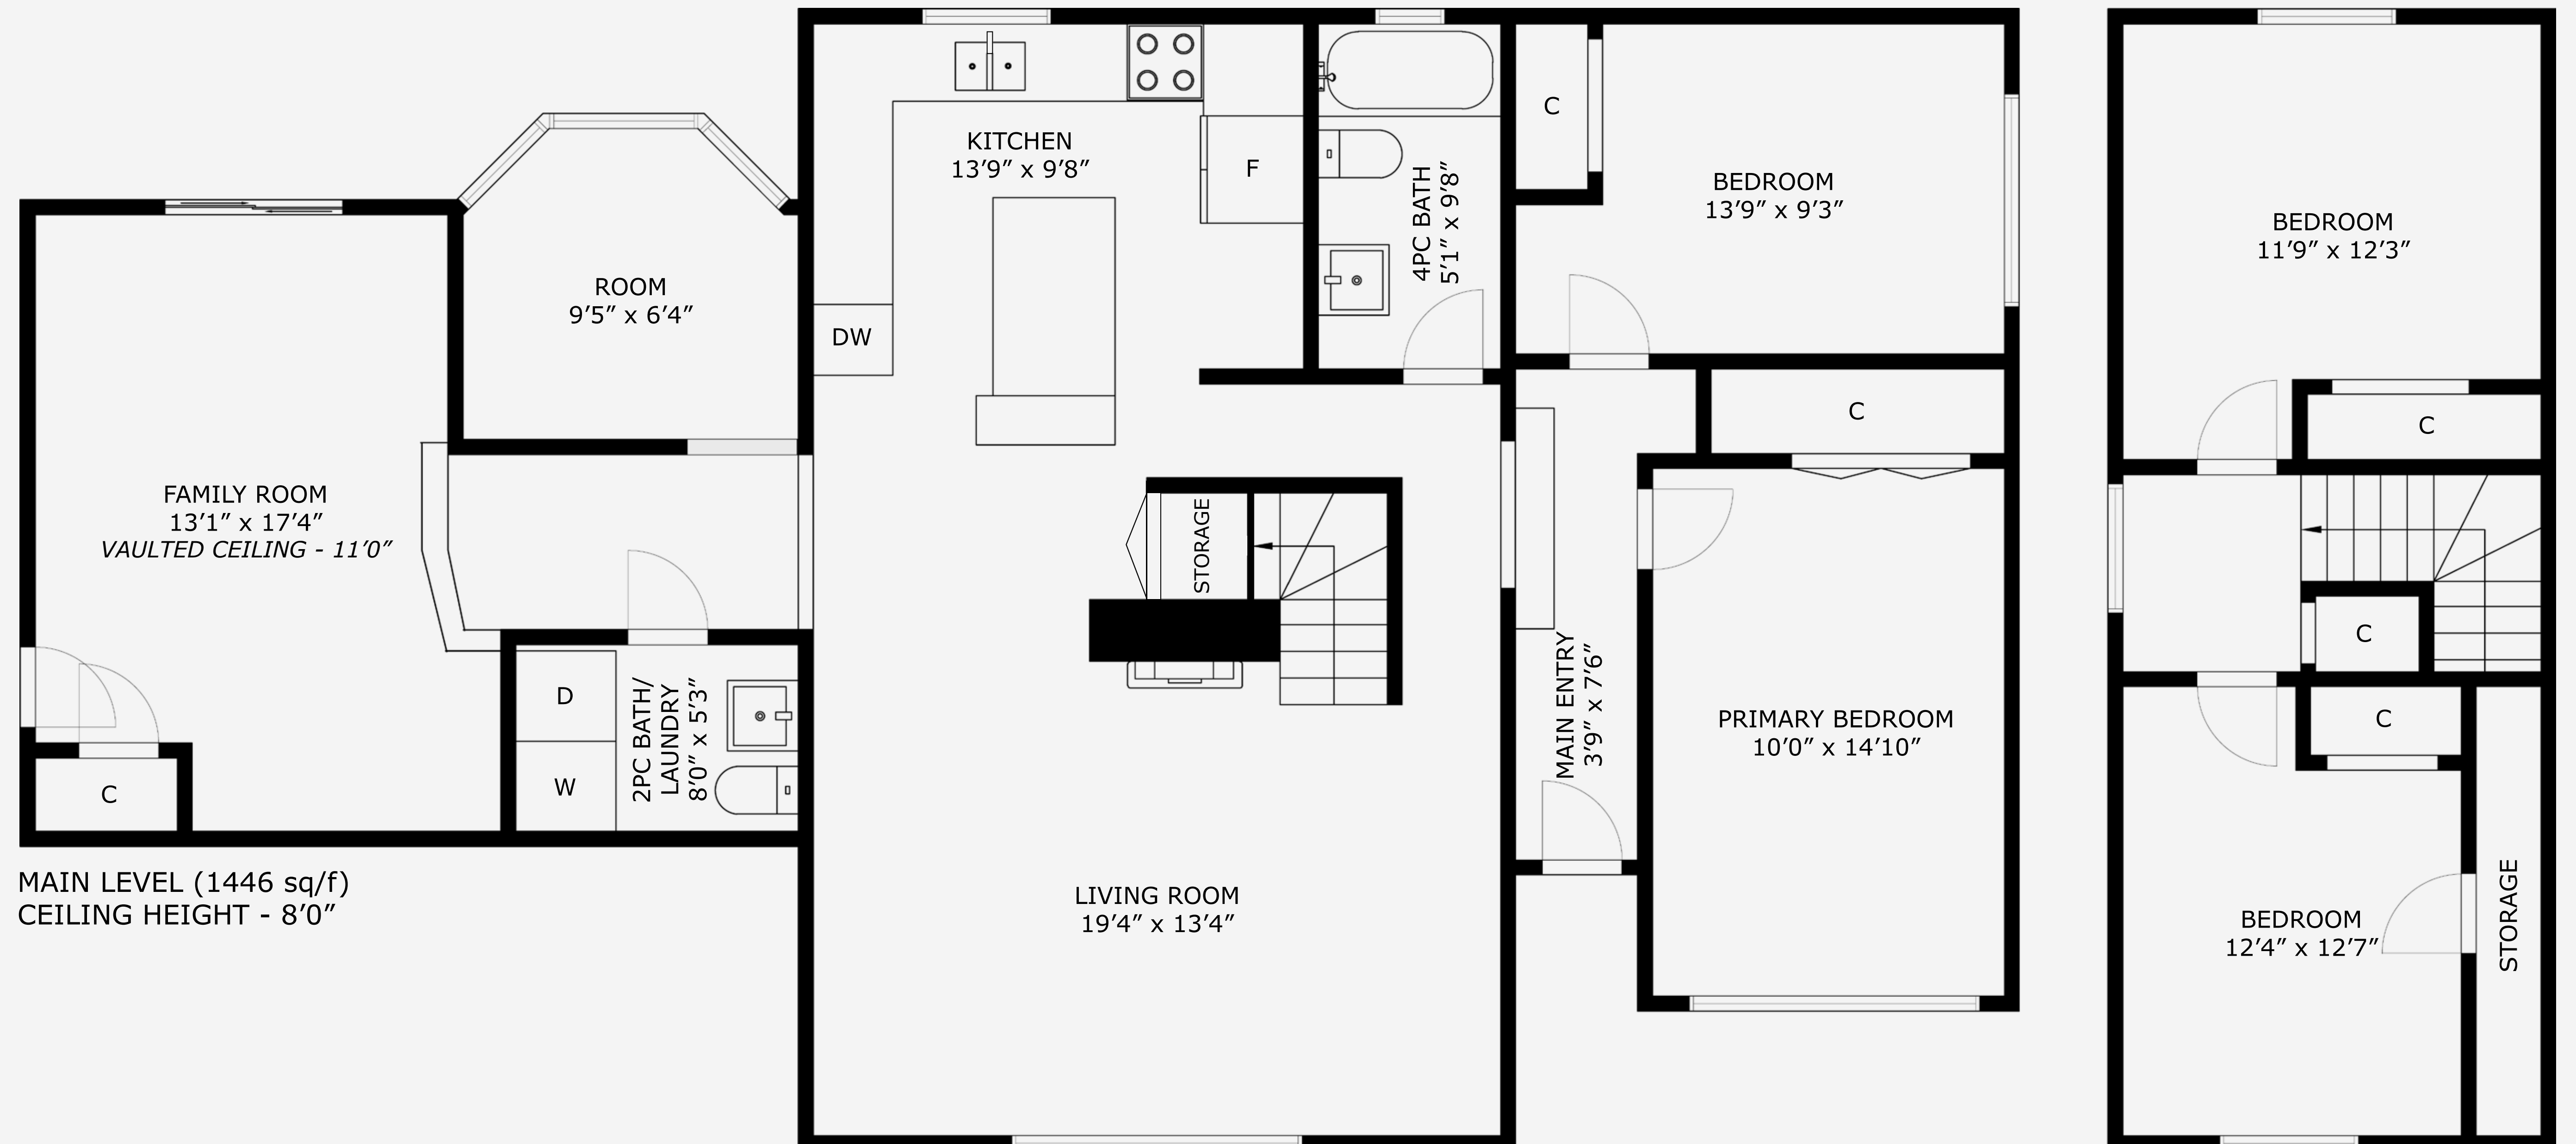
KITCHEN
13’9” x 9’8”

F

DW

4PC BATH
5’1” x 9’8”

C

BEDROOM
13’9” x 9’3”

BEDROOM
11’9” x 12’3”

ROOM
9’5” x 6’4”

C

C

FAMILY ROOM
13’1” x 17’4”
VAULTED CEILING - 11’0”

STORAGE

C

C

PRIMARY BEDROOM
10’0” x 14’10”

D

W

2PC BATH/
LAUNDRY
8’0” x 5’3”

MAIN ENTRY
3’9” x 7’6”

C

C

MAIN LEVEL (1446 sq/f)
CEILING HEIGHT - 8’0”

LIVING ROOM
19’4” x 13’4”

BEDROOM
12’4” x 12’7”

STORAGE